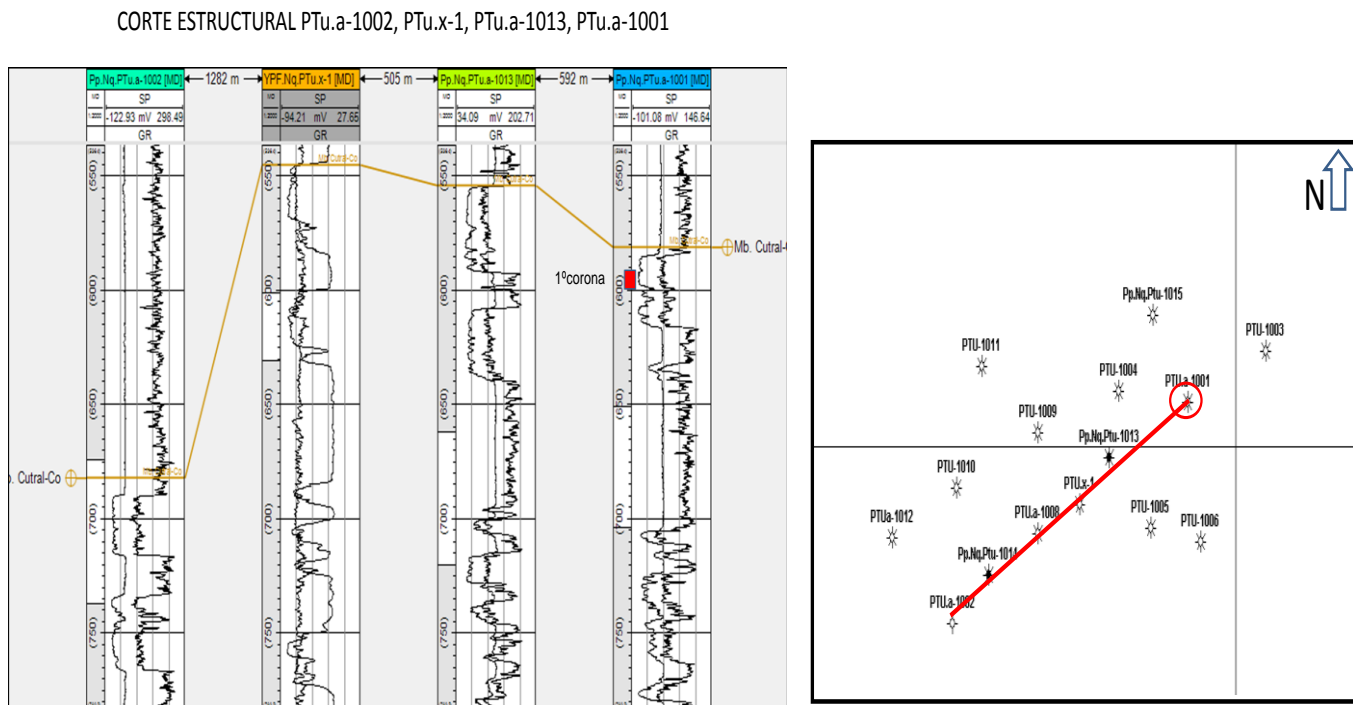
CORTE ESTRUCTURAL PTu.a-1002, PTu.x-1, PTu.a-1013, PTu.a-1001

Pp.Nq.PTu.a-1002 [MD] — 1282 m — YPF.Nq.PTu.x-1 [MD] — 505 m — Pp.Nq.PTu.a-1013 [MD] — 592 m — Pp.Nq.PTu.a-1001 [MD]

| MD | SP | MD | SP | MD | SP | MD | SP |
|---|---|---|---|---|---|---|---|
| 1:2000 | -122.93 mV 298.49 | 1:2000 | -94.21 mV 27.65 | 1:2000 | 34.09 mV 202.71 | 1:2000 | -101.08 mV 146.64 |
| | GR | | GR | | GR | | GR |

(550) (600) (650) (700) (750)

(550) (600) (650) (700) (750)

(550) (600) (650) (700) (750)

(550) (600) (650) (700) (750)

Mb. Cutral-Co

1ºcorona

b. Cutral-Co

N

Pp.Nq.Ptu-1015
PTU-1003
PTU-1011
PTU-1004
PTU.a-1001
PTU-1009
Pp.Nq.Ptu-1013
PTU-1010
PTU.x-1
PTU-1005
PTUa-1012
PTU.a-1008
PTU-1006
Pp.Nq.Ptu-1014
PTU.a-1002